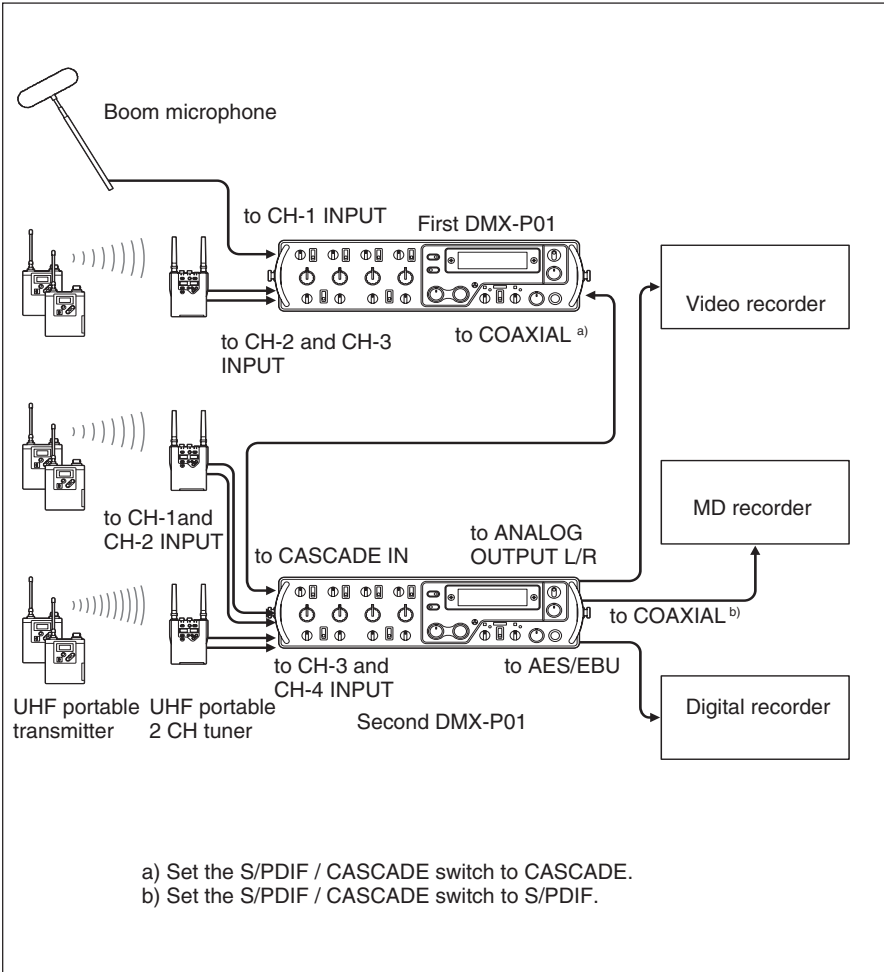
Boom microphone

to CH-1 INPUT

First DMX-P01

Video recorder

to CH-2 and CH-3 INPUT

to COAXIAL a)

MD recorder

to CH-1and CH-2 INPUT

to CASCADE IN

to ANALOG OUTPUT L/R

to COAXIAL b)

to CH-3 and CH-4 INPUT

to AES/EBU

Digital recorder

UHF portable transmitter

UHF portable 2 CH tuner

Second DMX-P01

a) Set the S/PDIF / CASCADE switch to CASCADE.
b) Set the S/PDIF / CASCADE switch to S/PDIF.